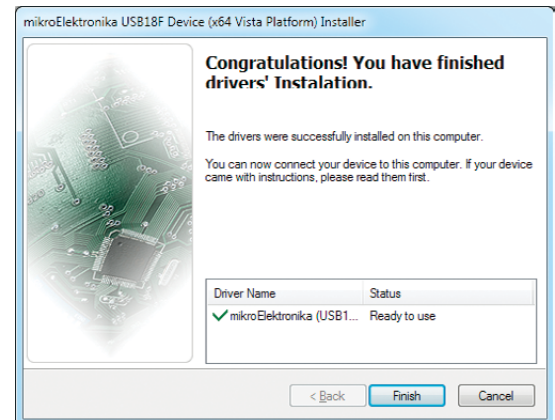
mikroElektronika USB18F Device (x64 Vista Platform) Installer

Congratulations! You have finished drivers' Instalation.

The drivers were successfully installed on this computer.

You can now connect your device to this computer. If your device came with instructions, please read them first.

| Driver Name | Status |
|---|---|
| mikroElektronika (USB1... | Ready to use |

< Back
Finish
Cancel